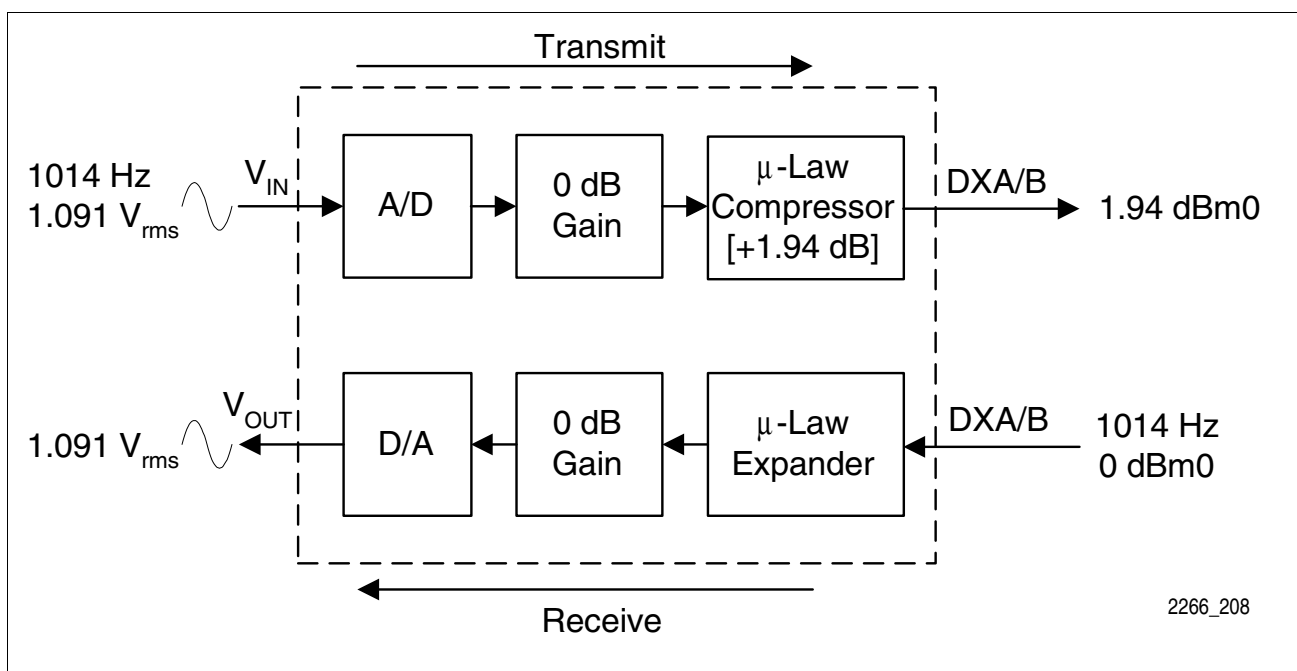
Transmit

1014 Hz
1.091 $V_{rms}$

$V_{IN}$

A/D

0 dB
Gain

$\mu$-Law
Compressor
[+1.94 dB]

DXA/B

1.94 dBm0

$V_{OUT}$

1.091 $V_{rms}$

D/A

0 dB
Gain

$\mu$-Law
Expander

DXA/B

1014 Hz
0 dBm0

Receive

2266_208